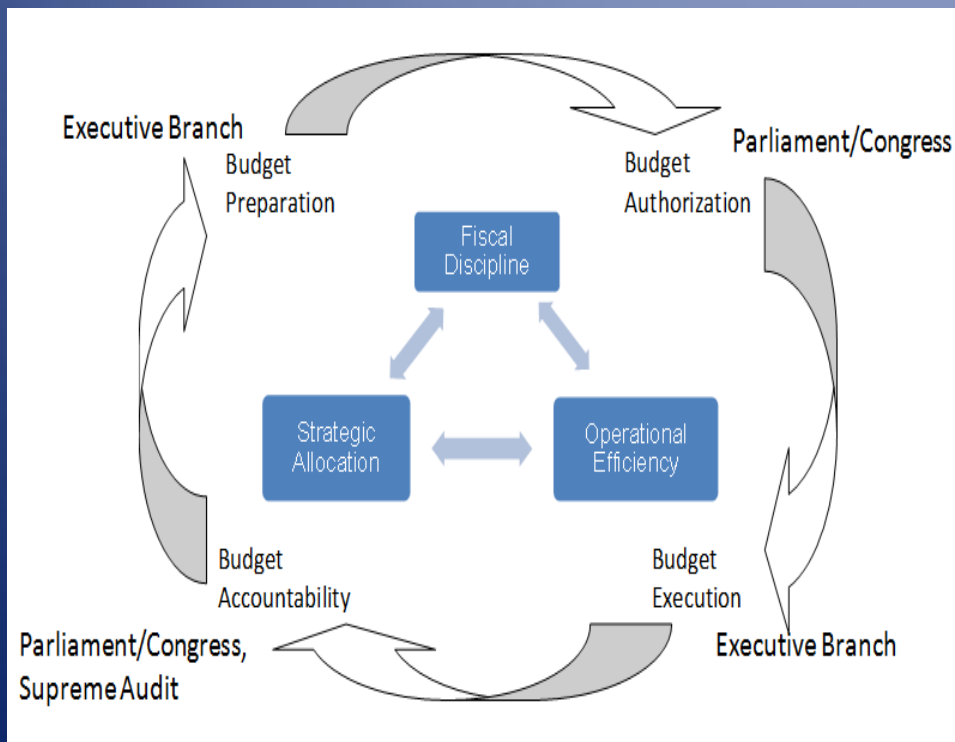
Executive Branch

Budget Preparation

Budget Authorization

Parliament/Congress

Fiscal Discipline

Strategic Allocation

Operational Efficiency

Budget Accountability

Budget Execution

Parliament/Congress, Supreme Audit

Executive Branch